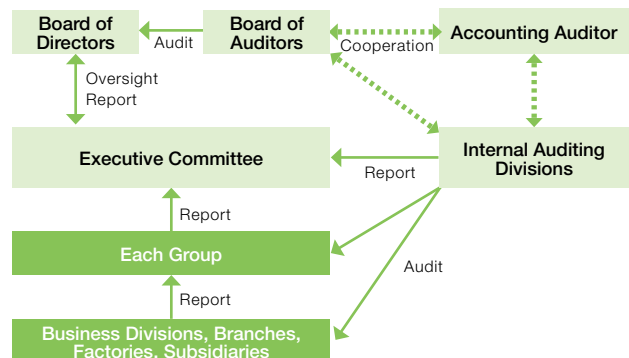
Board of Directors

Audit

Board of Auditors

Cooperation

Accounting Auditor

Oversight
Report

Executive Committee

Report

Internal Auditing Divisions

Report

Each Group

Audit

Report

Business Divisions, Branches, Factories, Subsidiaries